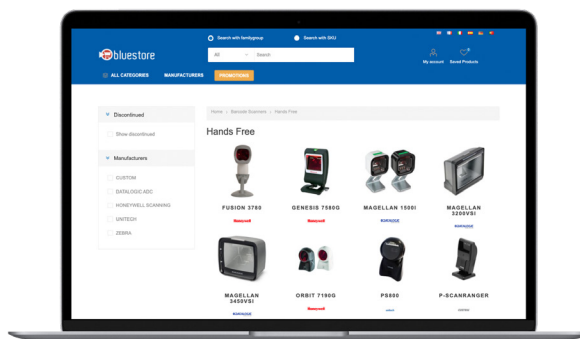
Search with familygroup
Search with SKU
bluestore
All
Search
My account
Saved Products
ALL CATEGORIES
MANUFACTURERS
PROMOTIONS

Discontinued
Show discontinued

Manufacturers
CUSTOM
DATALOGIC ADC
HONEYWELL SCANNING
UNITECH
ZEBRA

Home > Barcode Scanners > Hands Free

Hands Free

FUSION 3780
Honeywell

GENESIS 7580G
Honeywell

MAGELLAN 1500I
DATALOGIC

MAGELLAN 3200VSI
DATALOGIC

MAGELLAN 3450VSI
DATALOGIC

ORBIT 7190G
Honeywell

PS800
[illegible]

P-SCANRANGER
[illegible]